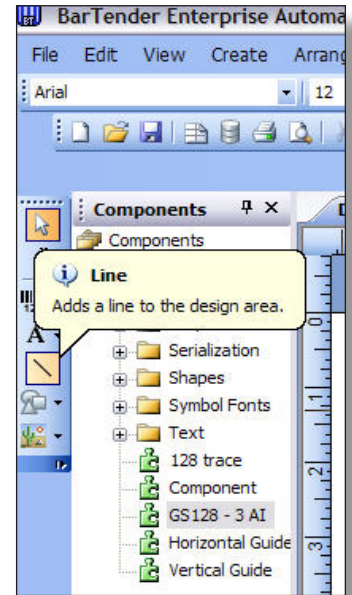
BT BarTender Enterprise Automa

File Edit View Create Arrang

Arial 12

Components
Components

Line
Adds a line to the design area.

A

Serialization
Shapes
Symbol Fonts
Text
128 trace
Component
GS128 - 3 AI
Horizontal Guide
Vertical Guide

0
1
2
3